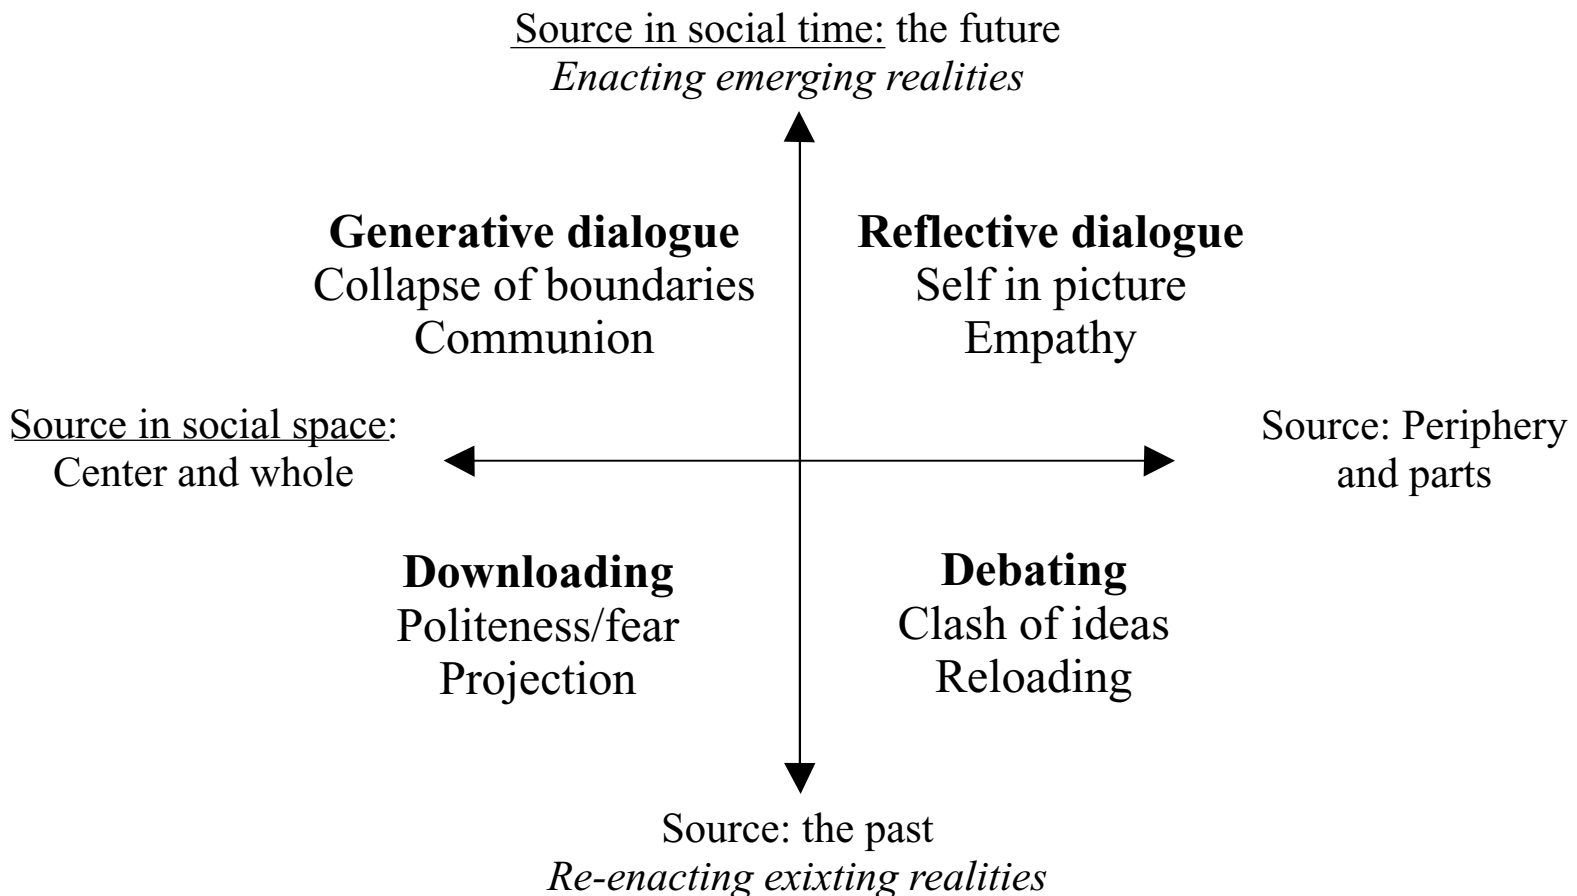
Source in social time: the future
*Enacting emerging realities*

**Generative dialogue**
Collapse of boundaries
Communion

**Reflective dialogue**
Self in picture
Empathy

Source in social space:
Center and whole

Source: Periphery
and parts

**Downloading**
Politeness/fear
Projection

**Debating**
Clash of ideas
Reloading

Source: the past
*Re-enacting exixting realities*